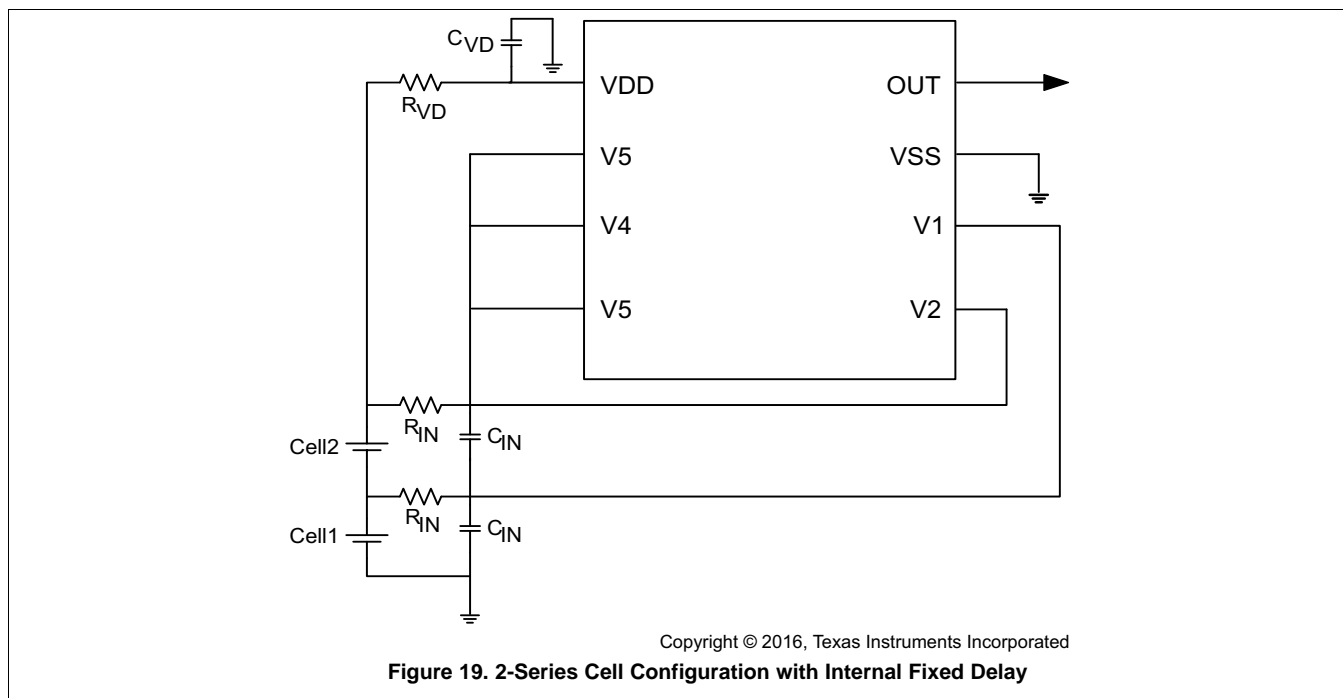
$C_{VD}$
$R_{VD}$
VDD
OUT
V5
VSS
V4
V1
V5
V2
$R_{IN}$
$C_{IN}$
Cell2
$R_{IN}$
$C_{IN}$
Cell1

Copyright © 2016, Texas Instruments Incorporated

**Figure 19. 2-Series Cell Configuration with Internal Fixed Delay**